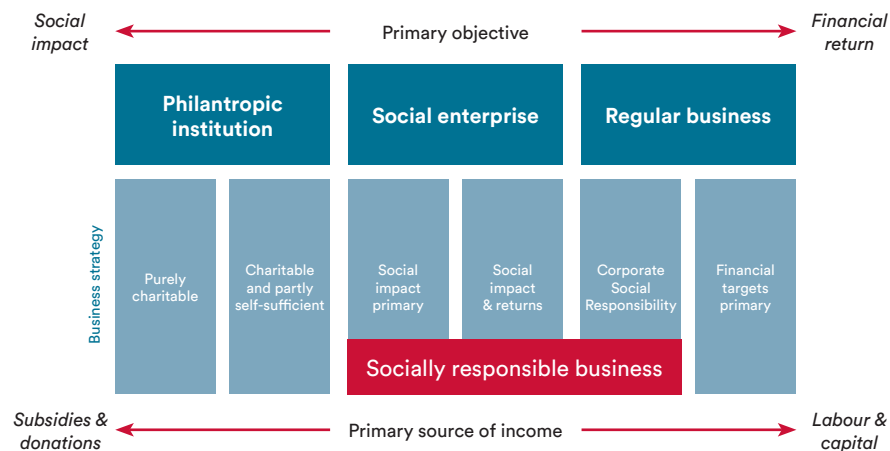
Social impact

Primary objective

Financial return

Philantropic institution

Social enterprise

Regular business

Business strategy

Purely charitable

Charitable and partly self-sufficient

Social impact primary

Social impact & returns

Corporate Social Responsibility

Financial targets primary

Socially responsible business

Subsidies & donations

Primary source of income

Labour & capital